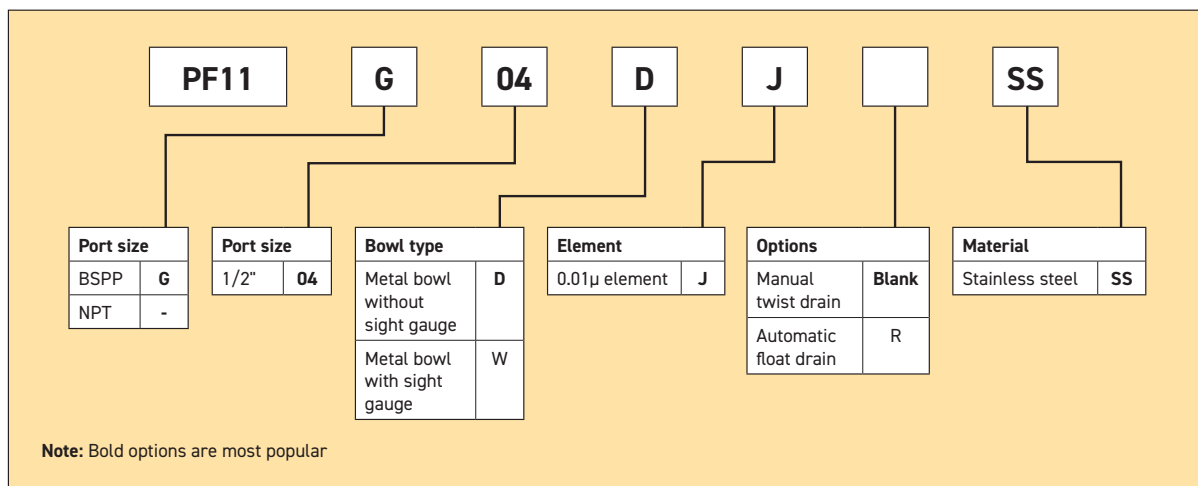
PF11 G 04 D J SS

| Port size | |
|---|---|
| BSPP | G |
| NPT | - |

| Port size | |
|---|---|
| 1/2" | 04 |

| Bowl type | |
|---|---|
| Metal bowl without sight gauge | D |
| Metal bowl with sight gauge | W |

| Element | |
|---|---|
| 0.01µ element | J |

| Options | |
|---|---|
| Manual twist drain | Blank |
| Automatic float drain | R |

| Material | |
|---|---|
| Stainless steel | SS |

Note: Bold options are most popular